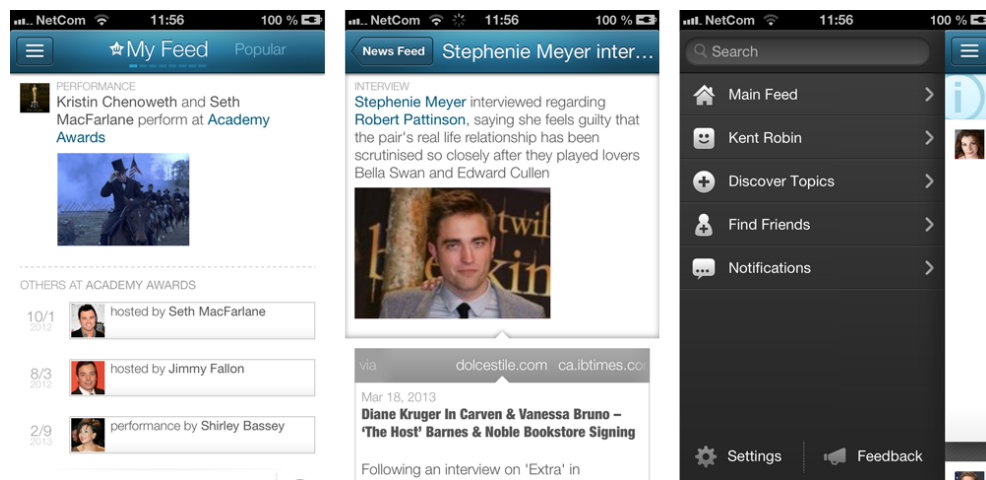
NetCom 11:56 100 %

My Feed Popular

PERFORMANCE
Kristin Chenoweth and Seth MacFarlane perform at Academy Awards

OTHERS AT ACADEMY AWARDS

10/1 2012 hosted by Seth MacFarlane

8/3 2012 hosted by Jimmy Fallon

2/9 2013 performance by Shirley Bassey

NetCom 11:56 100 %

News Feed Stephenie Meyer inter...

INTERVIEW
Stephenie Meyer interviewed regarding Robert Pattinson, saying she feels guilty that the pair's real life relationship has been scrutinised so closely after they played lovers Bella Swan and Edward Cullen

via dolcestile.com ca.ibtimes.co

Mar 18, 2013
Diane Kruger In Carven & Vanessa Bruno – 'The Host' Barnes & Noble Bookstore Signing

Following an interview on 'Extra' in

NetCom 11:56 100 %

Search

Main Feed

Kent Robin

Discover Topics

Find Friends

Notifications

Settings Feedback